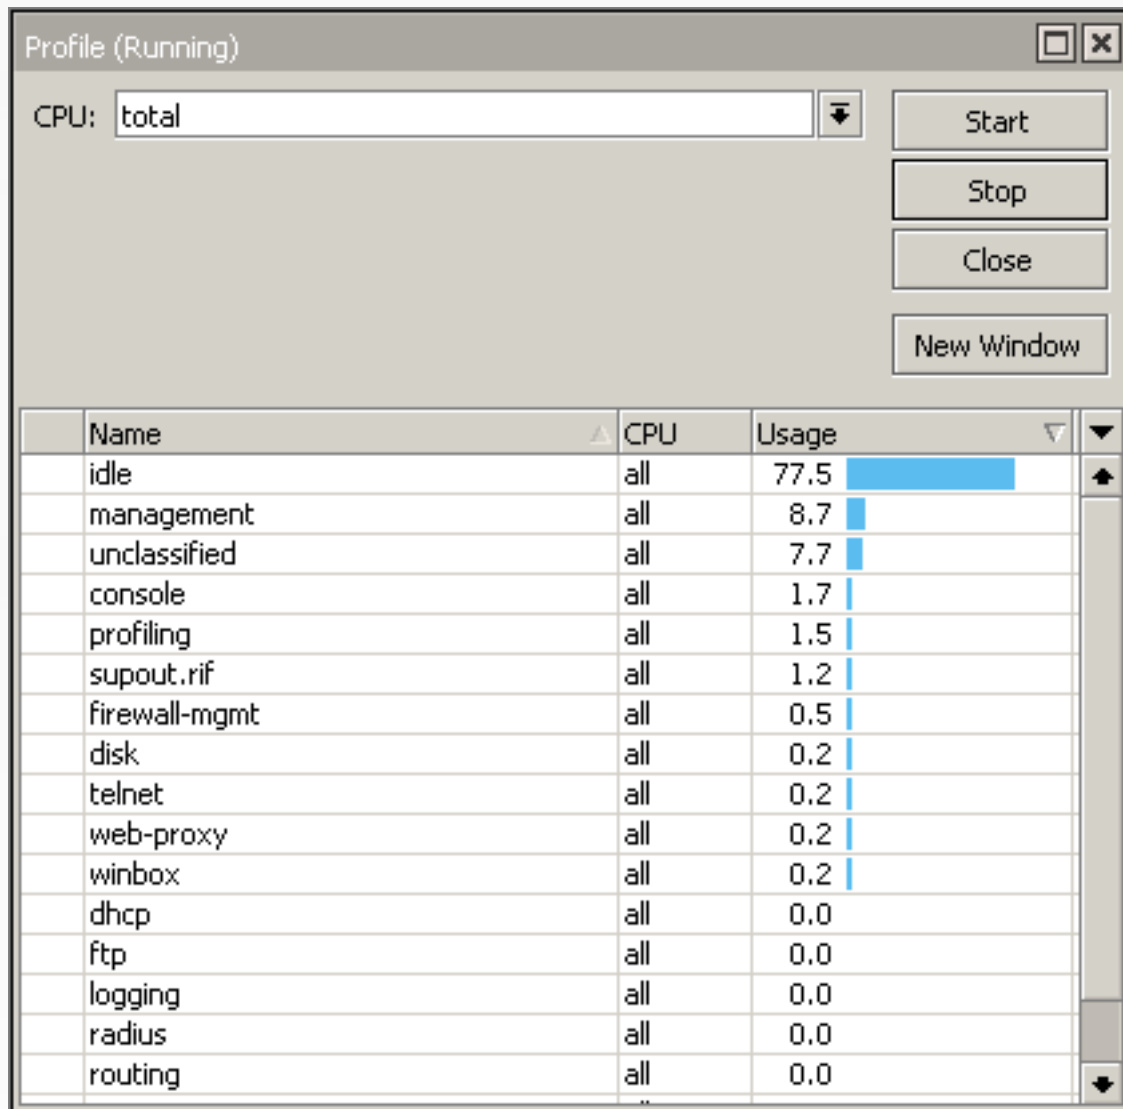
Profile (Running)

CPU: total

Start

Stop

Close

New Window

| | Name | CPU | Usage |
|---|---|---|---|
| | idle | all | 77.5 |
| | management | all | 8.7 |
| | unclassified | all | 7.7 |
| | console | all | 1.7 |
| | profiling | all | 1.5 |
| | supout.rif | all | 1.2 |
| | firewall-mgmt | all | 0.5 |
| | disk | all | 0.2 |
| | telnet | all | 0.2 |
| | web-proxy | all | 0.2 |
| | winbox | all | 0.2 |
| | dhcp | all | 0.0 |
| | ftp | all | 0.0 |
| | logging | all | 0.0 |
| | radius | all | 0.0 |
| | routing | all | 0.0 |